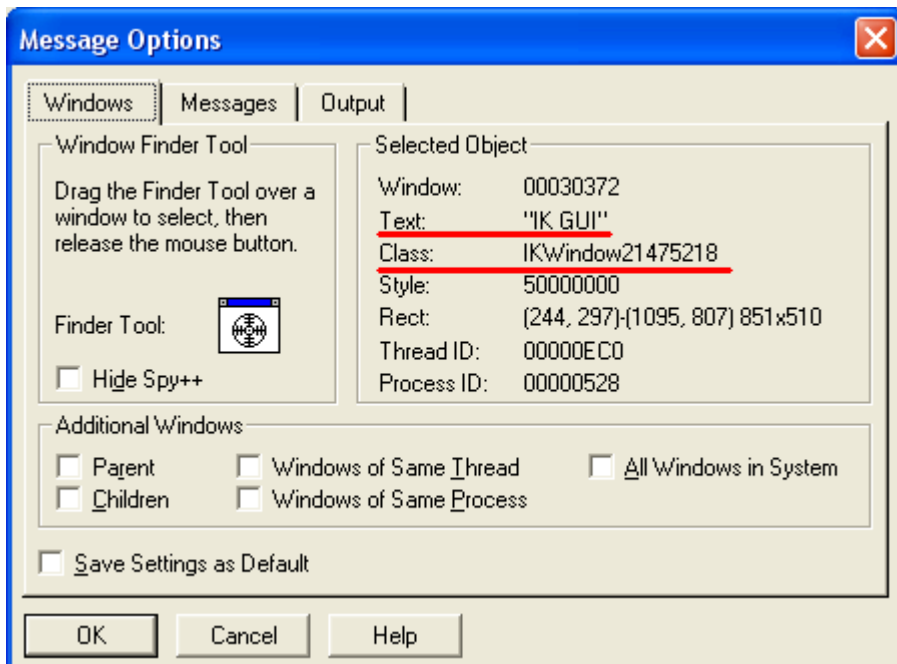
Message Options

Windows | Messages | Output

Window Finder Tool

Drag the Finder Tool over a window to select, then release the mouse button.

Finder Tool:

Hide Spy++

Selected Object

| | |
|---|---|
| Window: | 00030372 |
| Text: | "IK GUI" |
| Class: | IKWindow21475218 |
| Style: | 50000000 |
| Rect: | (244, 297)-(1095, 807) 851x510 |
| Thread ID: | 00000EC0 |
| Process ID: | 00000528 |

Additional Windows

Parent
Children
Windows of Same Thread
Windows of Same Process
All Windows in System

Save Settings as Default

OK
Cancel
Help